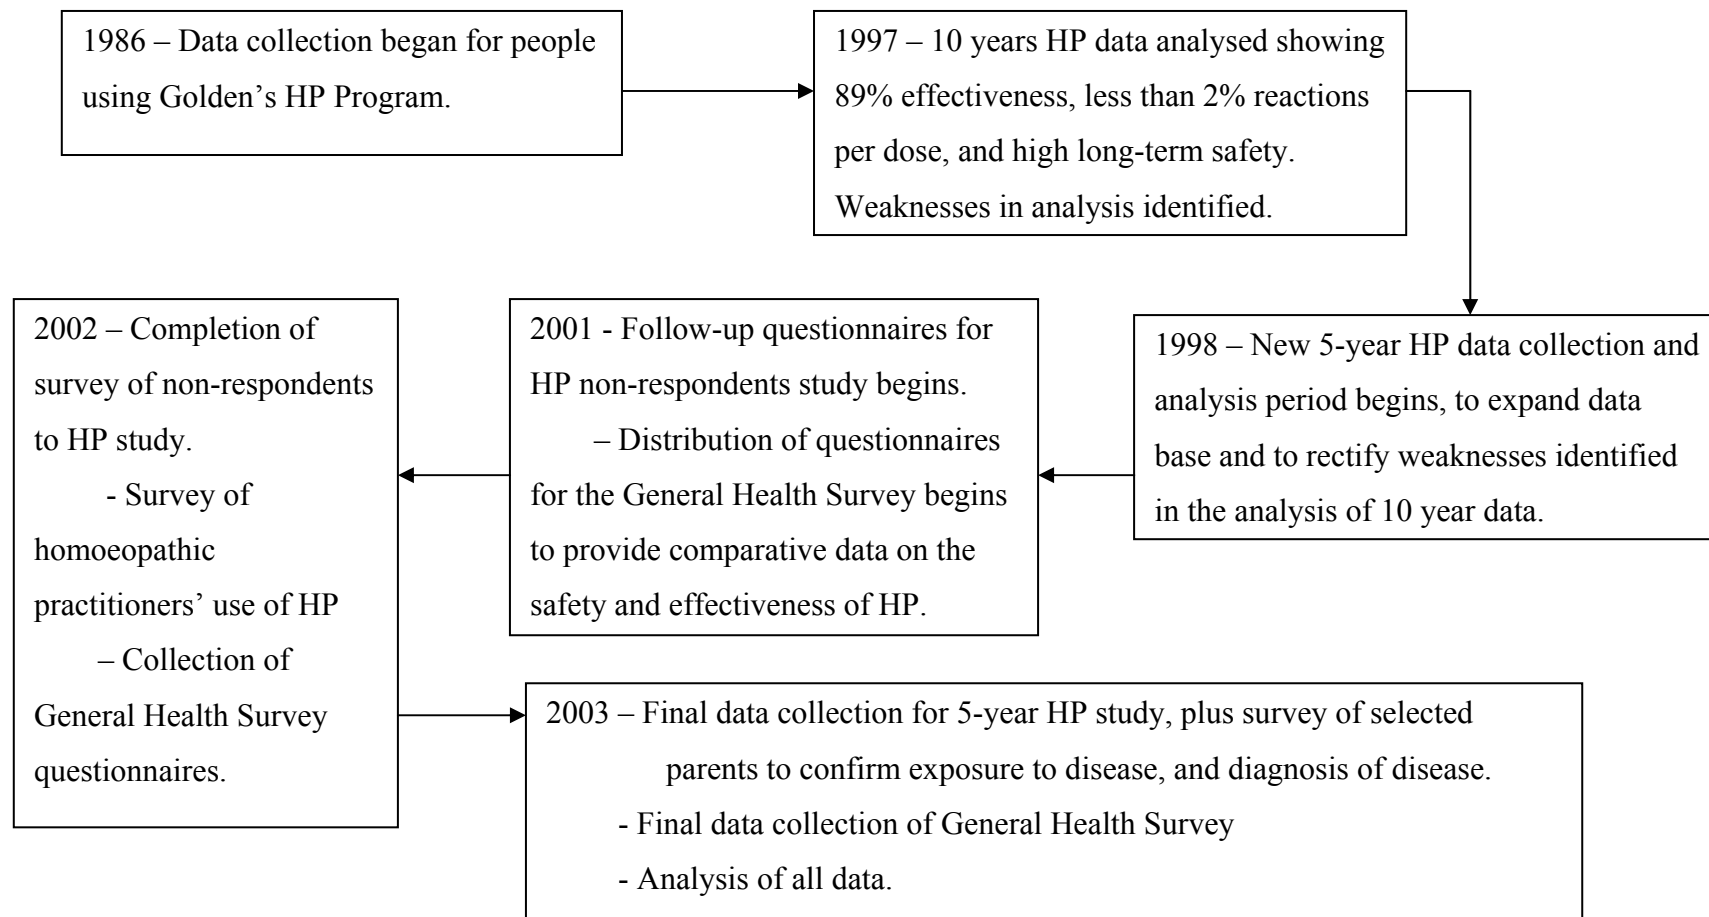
1986 – Data collection began for people using Golden's HP Program.

1997 – 10 years HP data analysed showing 89% effectiveness, less than 2% reactions per dose, and high long-term safety. Weaknesses in analysis identified.

1998 – New 5-year HP data collection and analysis period begins, to expand data base and to rectify weaknesses identified in the analysis of 10 year data.

2001 - Follow-up questionnaires for HP non-respondents study begins.
– Distribution of questionnaires for the General Health Survey begins to provide comparative data on the safety and effectiveness of HP.

2002 – Completion of survey of non-respondents to HP study.
- Survey of homoeopathic practitioners' use of HP
– Collection of General Health Survey questionnaires.

2003 – Final data collection for 5-year HP study, plus survey of selected parents to confirm exposure to disease, and diagnosis of disease.
- Final data collection of General Health Survey
- Analysis of all data.